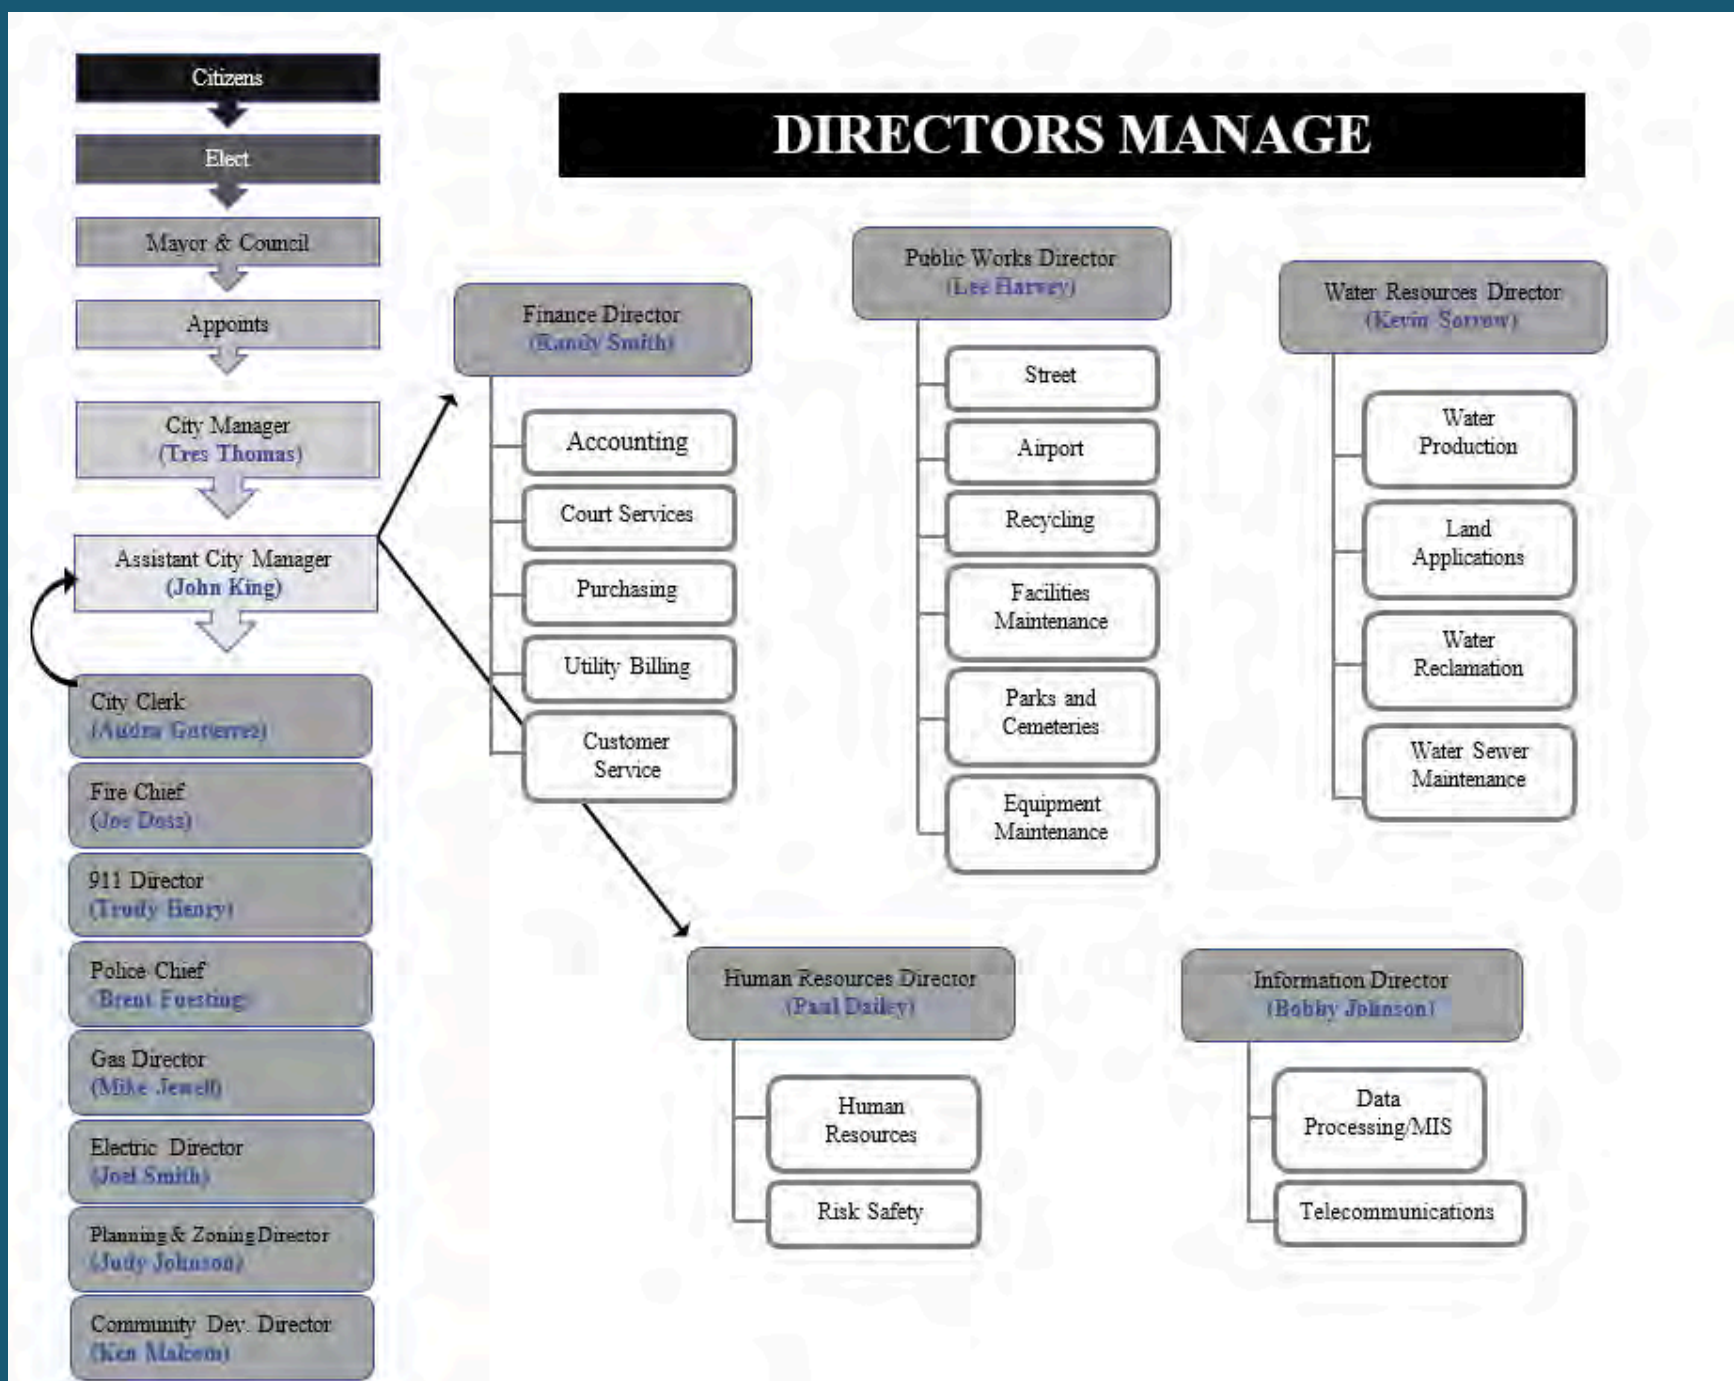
Citizens

Elect

Mayor & Council

Appoints

City Manager
(Tres Thomas)

Assistant City Manager
(John King)

City Clerk
(Audra Gutierrez)

Fire Chief
(Joe Doss)

911 Director
(Trudy Henry)

Police Chief
(Brent Foesting)

Gas Director
(Mike Jewell)

Electric Director
(Joel Smith)

Planning & Zoning Director
(Judy Johnson)

Community Dev. Director
(Ken Malcom)

DIRECTORS MANAGE

Finance Director
(Randy Smith)

Accounting

Court Services

Purchasing

Utility Billing

Customer Service

Public Works Director
(Lee Harvey)

Street

Airport

Recycling

Facilities Maintenance

Parks and Cemeteries

Equipment Maintenance

Water Resources Director
(Kevin Sorrow)

Water Production

Land Applications

Water Reclamation

Water Sewer Maintenance

Human Resources Director
(Paul Dailey)

Human Resources

Risk Safety

Information Director
(Bobby Johnson)

Data Processing/MIS

Telecommunications